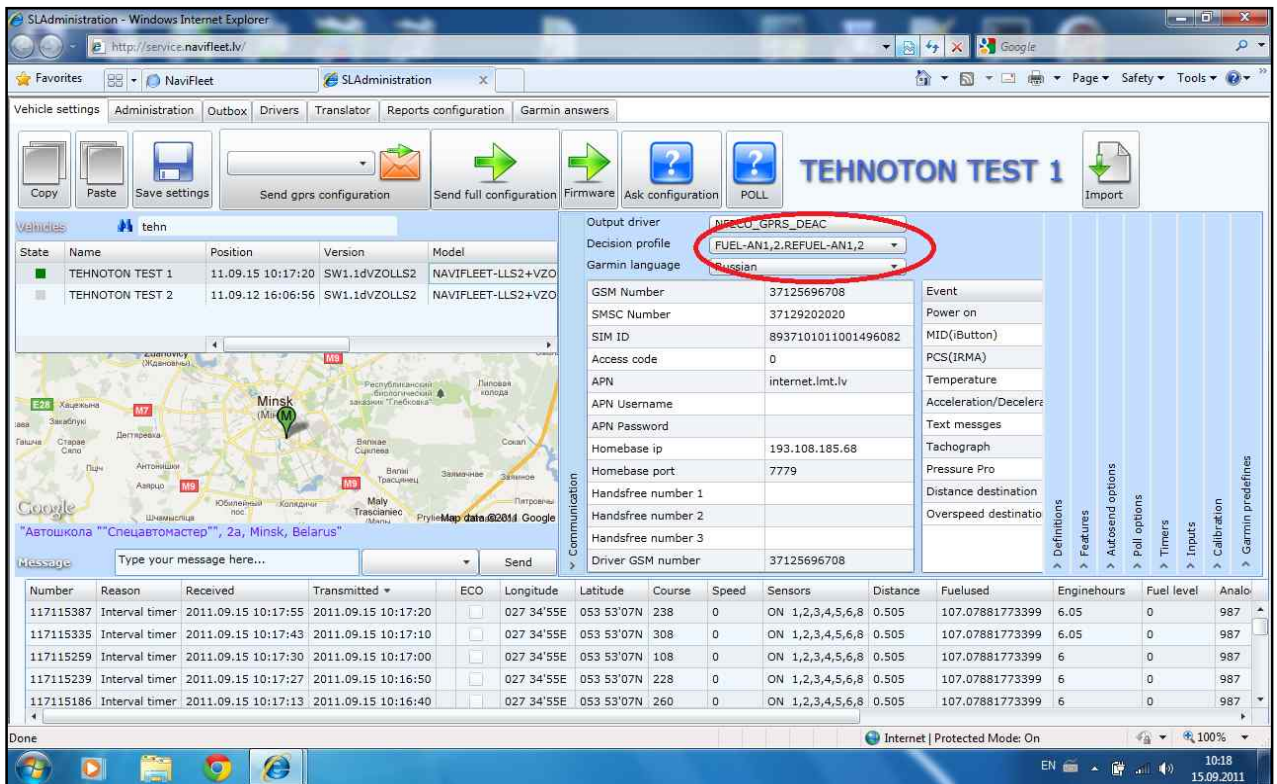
SLAdministration - Windows Internet Explorer

http://service.navifleet.lv/

Google

Favorites | NaviFleet | SLAdministration

Page ▾ Safety ▾ Tools ▾

Vehicle settings | Administration | Outbox | Drivers | Translator | Reports configuration | Garmin answers

Copy | Paste | Save settings | Send gprs configuration | Send full configuration | Firmware | Ask configuration | POLL

TEHNOTON TEST 1

Import

Vehicles tehn

| State | Name | Position | Version | Model |
|---|---|---|---|---|
| | TEHNOTON TEST 1 | 11.09.15 10:17:20 | SW1.1dVZOLLS2 | NAVIFLEET-LLS2+VZO |
| | TEHNOTON TEST 2 | 11.09.12 16:06:56 | SW1.1dVZOLLS2 | NAVIFLEET-LLS2+VZO |

Minsk

Google

Map data ©2011 Google

"Автошкола ""Спецавтомастер"", 2a, Minsk, Belarus"

Message | Type your message here... | Send

Output driver | NEECO_GPRS_DEAC
Decision profile | FUEL-AN1,2.REFUEL-AN1,2
Garmin language | Russian

| GSM Number | 37125696708 |
|---|---|
| SMSC Number | 37129202020 |
| SIM ID | 8937101011001496082 |
| Access code | 0 |
| APN | internet.lmt.lv |
| APN Username | |
| APN Password | |
| Homebase ip | 193.108.185.68 |
| Homebase port | 7779 |
| Handsfree number 1 | |
| Handsfree number 2 | |
| Handsfree number 3 | |
| Driver GSM number | 37125696708 |

Communication

Event
Power on
MID(iButton)
PCS(IRMA)
Temperature
Acceleration/Decelera
Text messges
Tachograph
Pressure Pro
Distance destination
Overspeed destinatio

Definitions | Features | Autosend options | Poll options | Timers | Inputs | Calibration | Garmin predefines

| Number | Reason | Received | Transmitted | ECO | Longitude | Latitude | Course | Speed | Sensors | Distance | Fuelused | Enginehours | Fuel level | Analo |
|---|---|---|---|---|---|---|---|---|---|---|---|---|---|---|
| 117115387 | Interval timer | 2011.09.15 10:17:55 | 2011.09.15 10:17:20 | | 027 34'55E | 053 53'07N | 238 | 0 | ON 1,2,3,4,5,6,8 | 0.505 | 107.07881773399 | 6.05 | 0 | 987 |
| 117115335 | Interval timer | 2011.09.15 10:17:43 | 2011.09.15 10:17:10 | | 027 34'55E | 053 53'07N | 308 | 0 | ON 1,2,3,4,5,6,8 | 0.505 | 107.07881773399 | 6.05 | 0 | 987 |
| 117115259 | Interval timer | 2011.09.15 10:17:30 | 2011.09.15 10:17:00 | | 027 34'55E | 053 53'07N | 108 | 0 | ON 1,2,3,4,5,6,8 | 0.505 | 107.07881773399 | 6 | 0 | 987 |
| 117115239 | Interval timer | 2011.09.15 10:17:27 | 2011.09.15 10:16:50 | | 027 34'55E | 053 53'07N | 228 | 0 | ON 1,2,3,4,5,6,8 | 0.505 | 107.07881773399 | 6 | 0 | 987 |
| 117115186 | Interval timer | 2011.09.15 10:17:13 | 2011.09.15 10:16:40 | | 027 34'55E | 053 53'07N | 260 | 0 | ON 1,2,3,4,5,6,8 | 0.505 | 107.07881773399 | 6 | 0 | 987 |

Done | Internet | Protected Mode: On | 100%

EN 10:18 15.09.2011